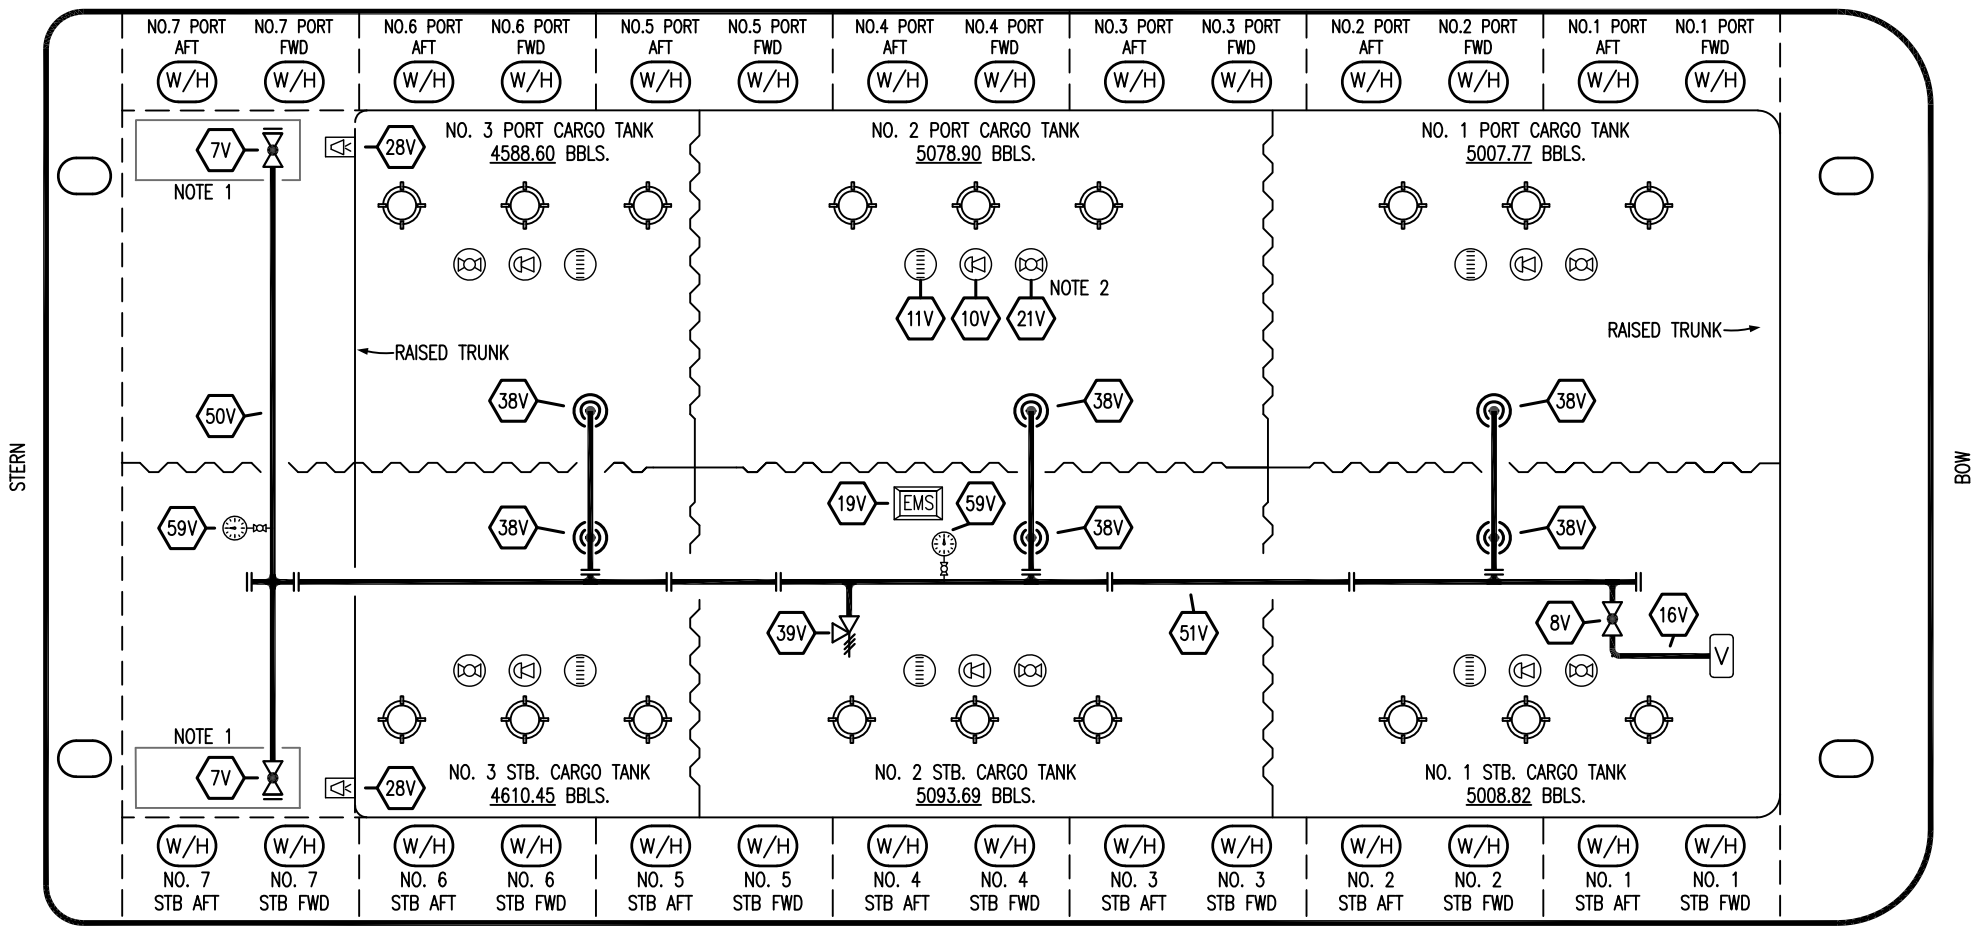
NO.7 PORT AFT
W/H
NO.7 PORT FWD
W/H
NO.6 PORT AFT
W/H
NO.6 PORT FWD
W/H
NO.5 PORT AFT
W/H
NO.5 PORT FWD
W/H
NO.4 PORT AFT
W/H
NO.4 PORT FWD
W/H
NO.3 PORT AFT
W/H
NO.3 PORT FWD
W/H
NO.2 PORT AFT
W/H
NO.2 PORT FWD
W/H
NO.1 PORT AFT
W/H
NO.1 PORT FWD
W/H

7V
NOTE 1
28V
NO. 3 PORT CARGO TANK
4588.60 BBLS.
NO. 2 PORT CARGO TANK
5078.90 BBLS.
NO. 1 PORT CARGO TANK
5007.77 BBLS.

11V 10V 21V NOTE 2

RAISED TRUNK
RAISED TRUNK

STERN
BOW

50V
38V
38V
38V
59V
38V
19V EMS 59V
38V
38V

39V
51V
8V
16V
V

NOTE 1
7V
28V
NO. 3 STB. CARGO TANK
4610.45 BBLS.
NO. 2 STB. CARGO TANK
5093.69 BBLS.
NO. 1 STB. CARGO TANK
5008.82 BBLS.

W/H
NO. 7 STB AFT
W/H
NO. 7 STB FWD
W/H
NO. 6 STB AFT
W/H
NO. 6 STB FWD
W/H
NO. 5 STB AFT
W/H
NO. 5 STB FWD
W/H
NO. 4 STB AFT
W/H
NO. 4 STB FWD
W/H
NO. 3 STB AFT
W/H
NO. 3 STB FWD
W/H
NO. 2 STB AFT
W/H
NO. 2 STB FWD
W/H
NO. 1 STB AFT
W/H
NO. 1 STB FWD